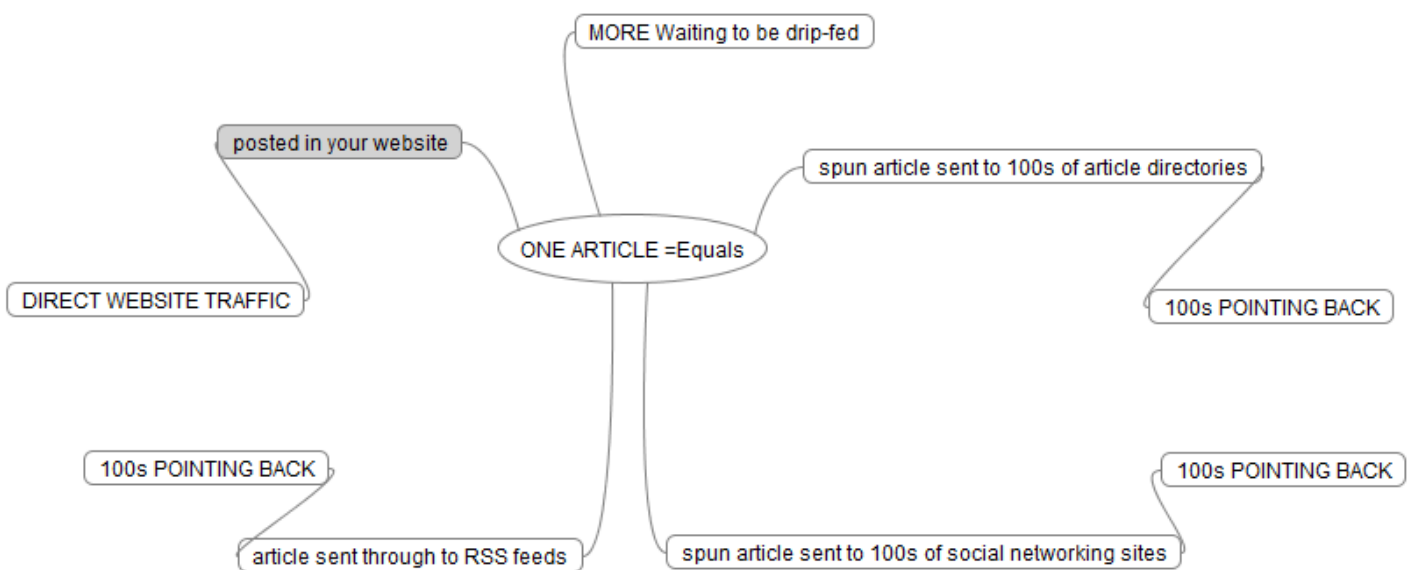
MORE Waiting to be drip-fed

posted in your website

spun article sent to 100s of article directories

ONE ARTICLE =Equals

DIRECT WEBSITE TRAFFIC

100s POINTING BACK

100s POINTING BACK

100s POINTING BACK

article sent through to RSS feeds

spun article sent to 100s of social networking sites